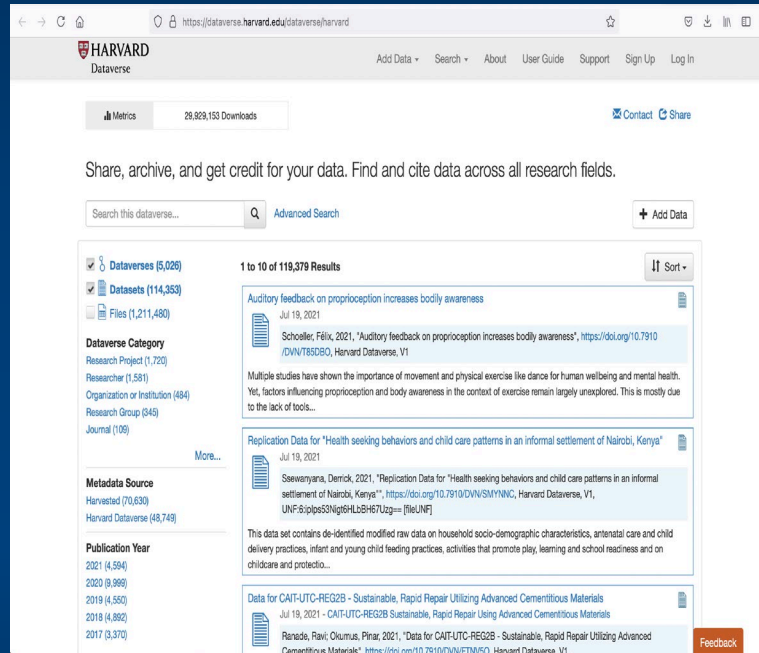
https://dataverse.harvard.edu/dataverse/harvard

HARVARD
Dataverse

Add Data ▾ Search ▾ About User Guide Support Sign Up Log In

Metrics 29,929,153 Downloads

Contact Share

Share, archive, and get credit for your data. Find and cite data across all research fields.

Search this dataverse...

Advanced Search

+ Add Data

Dataverses (5,026)
Datasets (114,353)
Files (1,211,480)

Dataverse Category
Research Project (1,720)
Researcher (1,581)
Organization or Institution (484)
Research Group (345)
Journal (109)
More...

Metadata Source
Harvested (70,630)
Harvard Dataverse (48,749)

Publication Year
2021 (4,594)
2020 (9,999)
2019 (4,550)
2018 (4,892)
2017 (3,370)

1 to 10 of 119,379 Results

Sort ▾

Auditory feedback on proprioception increases bodily awareness
Jul 19, 2021
Schoeller, Félix, 2021, "Auditory feedback on proprioception increases bodily awareness", https://doi.org/10.7910/DVN/T85DBO, Harvard Dataverse, V1

Multiple studies have shown the importance of movement and physical exercise like dance for human wellbeing and mental health. Yet, factors influencing proprioception and body awareness in the context of exercise remain largely unexplored. This is mostly due to the lack of tools...

Replication Data for "Health seeking behaviors and child care patterns in an informal settlement of Nairobi, Kenya"
Jul 19, 2021
Ssewanyana, Derrick, 2021, "Replication Data for "Health seeking behaviors and child care patterns in an informal settlement of Nairobi, Kenya"", https://doi.org/10.7910/DVN/SMYNNC, Harvard Dataverse, V1, UNF:6:jplps53Nigt6HLbBH67Uzg== [fileUNF]

This data set contains de-identified modified raw data on household socio-demographic characteristics, antenatal care and child delivery practices, infant and young child feeding practices, activities that promote play, learning and school readiness and on childcare and protectio...

Data for CAIT-UTC-REG2B - Sustainable, Rapid Repair Utilizing Advanced Cementitious Materials
Jul 19, 2021 - CAIT-UTC-REG2B Sustainable, Rapid Repair Using Advanced Cementitious Materials
Ranade, Ravi; Okumus, Pinar, 2021, "Data for CAIT-UTC-REG2B - Sustainable, Rapid Repair Utilizing Advanced Cementitious Materials", https://doi.org/10.7910/DVN/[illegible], Harvard Dataverse, V1

Feedback